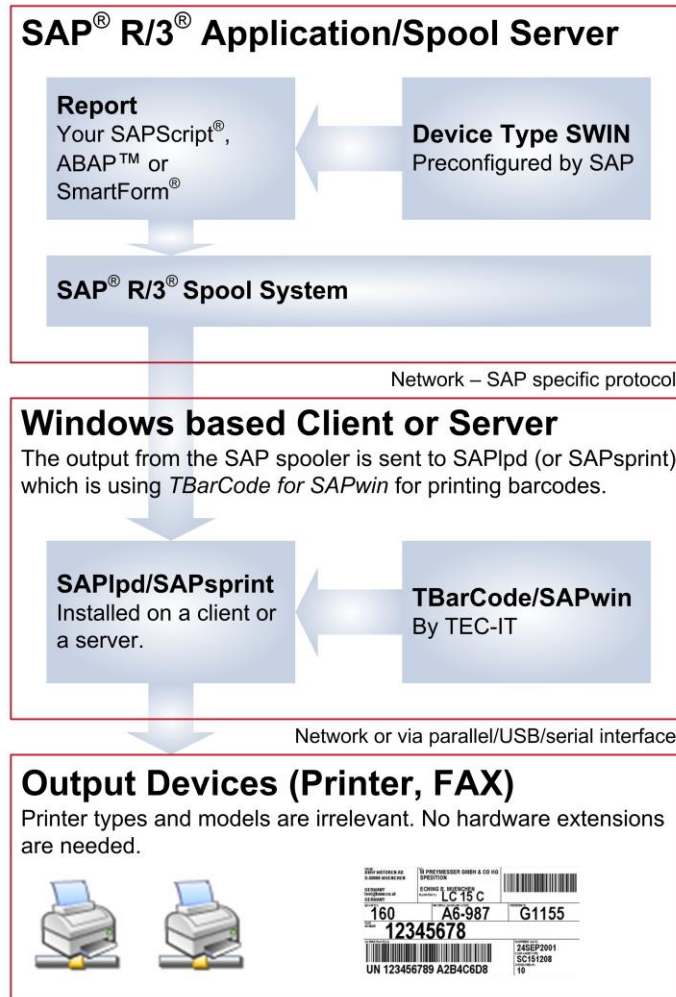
SAP® R/3® Application/Spool Server

Report
Your SAPScript®, ABAP™ or SmartForm®

Device Type SWIN
Preconfigured by SAP

SAP® R/3® Spool System

Network – SAP specific protocol

Windows based Client or Server

The output from the SAP spooler is sent to SAPlpd (or SAPsprint) which is using *TBarCode for SAPwin* for printing barcodes.

SAPlpd/SAPsprint
Installed on a client or a server.

TBarCode/SAPwin
By TEC-IT

Network or via parallel/USB/serial interface

Output Devices (Printer, FAX)

Printer types and models are irrelevant. No hardware extensions are needed.

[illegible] PREYMESSER GMBH & CO KG SPEDITION
ECHING B. MUENCHEN
LC 15 C
160
A6-987
G1155
12345678
24SEP2001
SC151208
10
UN 123456789 A2B4C6D8